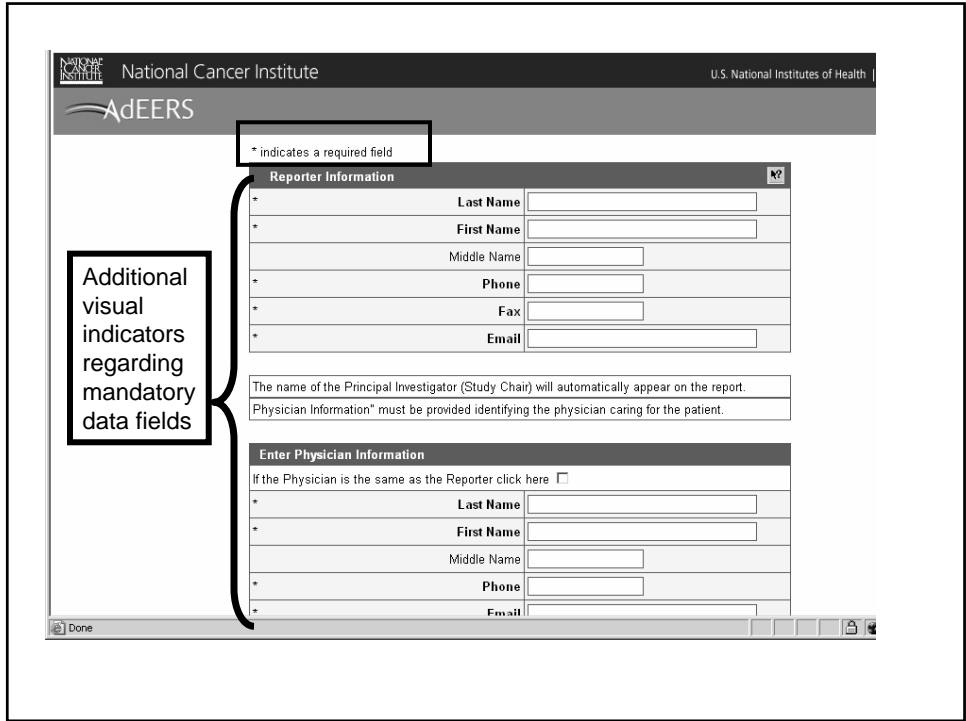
NATIONAL CANCER INSTITUTE National Cancer Institute

U.S. National Institutes of Health |

AdEERS

* indicates a required field

Reporter Information

| | |
|---|---|
| * | Last Name |
| * | First Name |
| | Middle Name |
| * | Phone |
| * | Fax |
| * | Email |

Additional visual indicators regarding mandatory data fields

The name of the Principal Investigator (Study Chair) will automatically appear on the report.

Physician Information" must be provided identifying the physician caring for the patient.

Enter Physician Information

If the Physician is the same as the Reporter click here

| | |
|---|---|
| * | Last Name |
| * | First Name |
| | Middle Name |
| * | Phone |
| * | Email |

Done